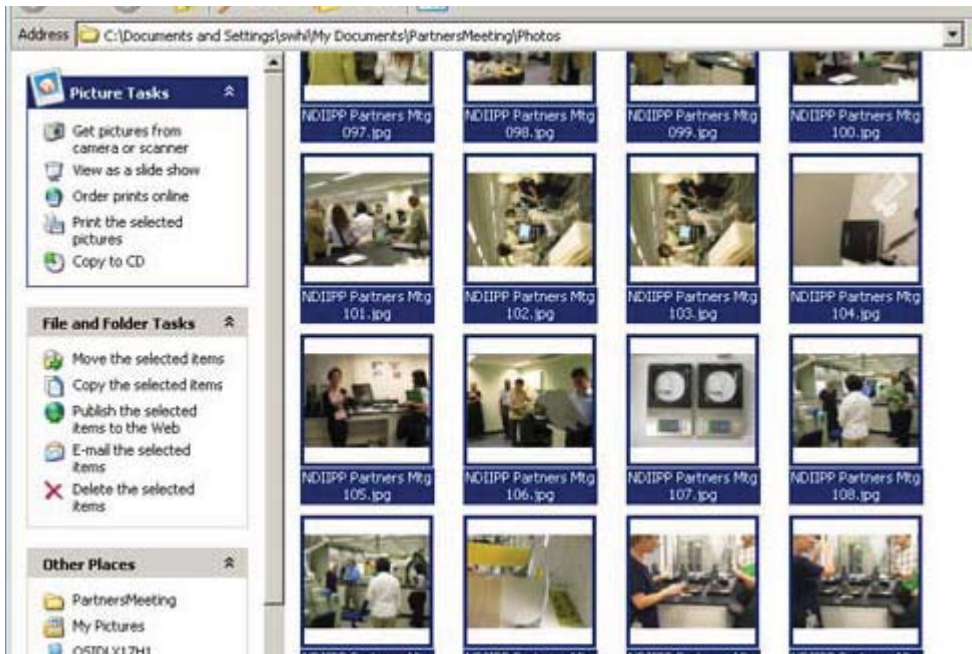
Address C:\Documents and Settings\swihi\My Documents\PartnersMeeting\Photos

Picture Tasks

Get pictures from camera or scanner

View as a slide show

Order prints online

Print the selected pictures

Copy to CD

File and Folder Tasks

Move the selected items

Copy the selected items

Publish the selected items to the Web

E-mail the selected items

Delete the selected items

Other Places

PartnersMeeting

My Pictures

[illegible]

NDIIPP Partners Mtg 097.jpg

NDIIPP Partners Mtg 098.jpg

NDIIPP Partners Mtg 099.jpg

NDIIPP Partners Mtg 100.jpg

NDIIPP Partners Mtg 101.jpg

NDIIPP Partners Mtg 102.jpg

NDIIPP Partners Mtg 103.jpg

NDIIPP Partners Mtg 104.jpg

NDIIPP Partners Mtg 105.jpg

NDIIPP Partners Mtg 106.jpg

NDIIPP Partners Mtg 107.jpg

NDIIPP Partners Mtg 108.jpg